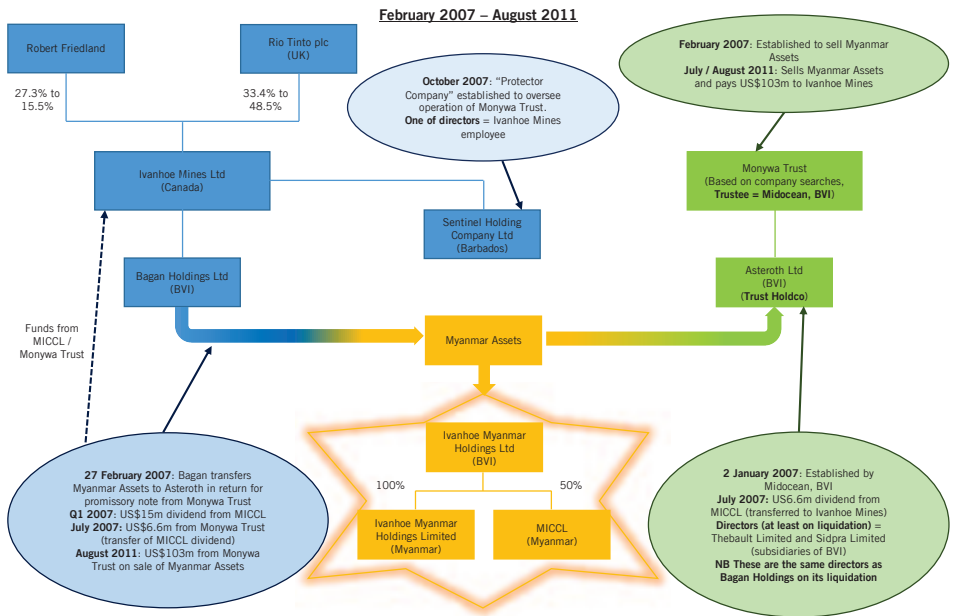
February 2007 – August 2011

Robert Friedland

Rio Tinto plc (UK)

27.3% to 15.5%

33.4% to 48.5%

October 2007: "Protector Company" established to oversee operation of Monywa Trust. One of directors = Ivanhoe Mines employee

February 2007: Established to sell Myanmar Assets
July / August 2011: Sells Myanmar Assets and pays US$103m to Ivanhoe Mines

Ivanhoe Mines Ltd (Canada)

Sentinel Holding Company Ltd (Barbados)

Monywa Trust (Based on company searches, Trustee = Midocean, BVI)

Bagan Holdings Ltd (BVI)

Asteroth Ltd (BVI) (Trust Holdco)

Funds from MICCL / Monywa Trust

Myanmar Assets

Ivanhoe Myanmar Holdings Ltd (BVI)

100%

50%

Ivanhoe Myanmar Holdings Limited (Myanmar)

MICCL (Myanmar)

27 February 2007: Bagan transfers Myanmar Assets to Asteroth in return for promissory note from Monywa Trust
Q1 2007: US$15m dividend from MICCL
July 2007: US$6.6m from Monywa Trust (transfer of MICCL dividend)
August 2011: US$103m from Monywa Trust on sale of Myanmar Assets

2 January 2007: Established by Midocean, BVI
July 2007: US$6.6m dividend from MICCL (transferred to Ivanhoe Mines)
Directors (at least on liquidation) = Thebault Limited and Sidpra Limited (subsidiaries of BVI)
NB These are the same directors as Bagan Holdings on its liquidation